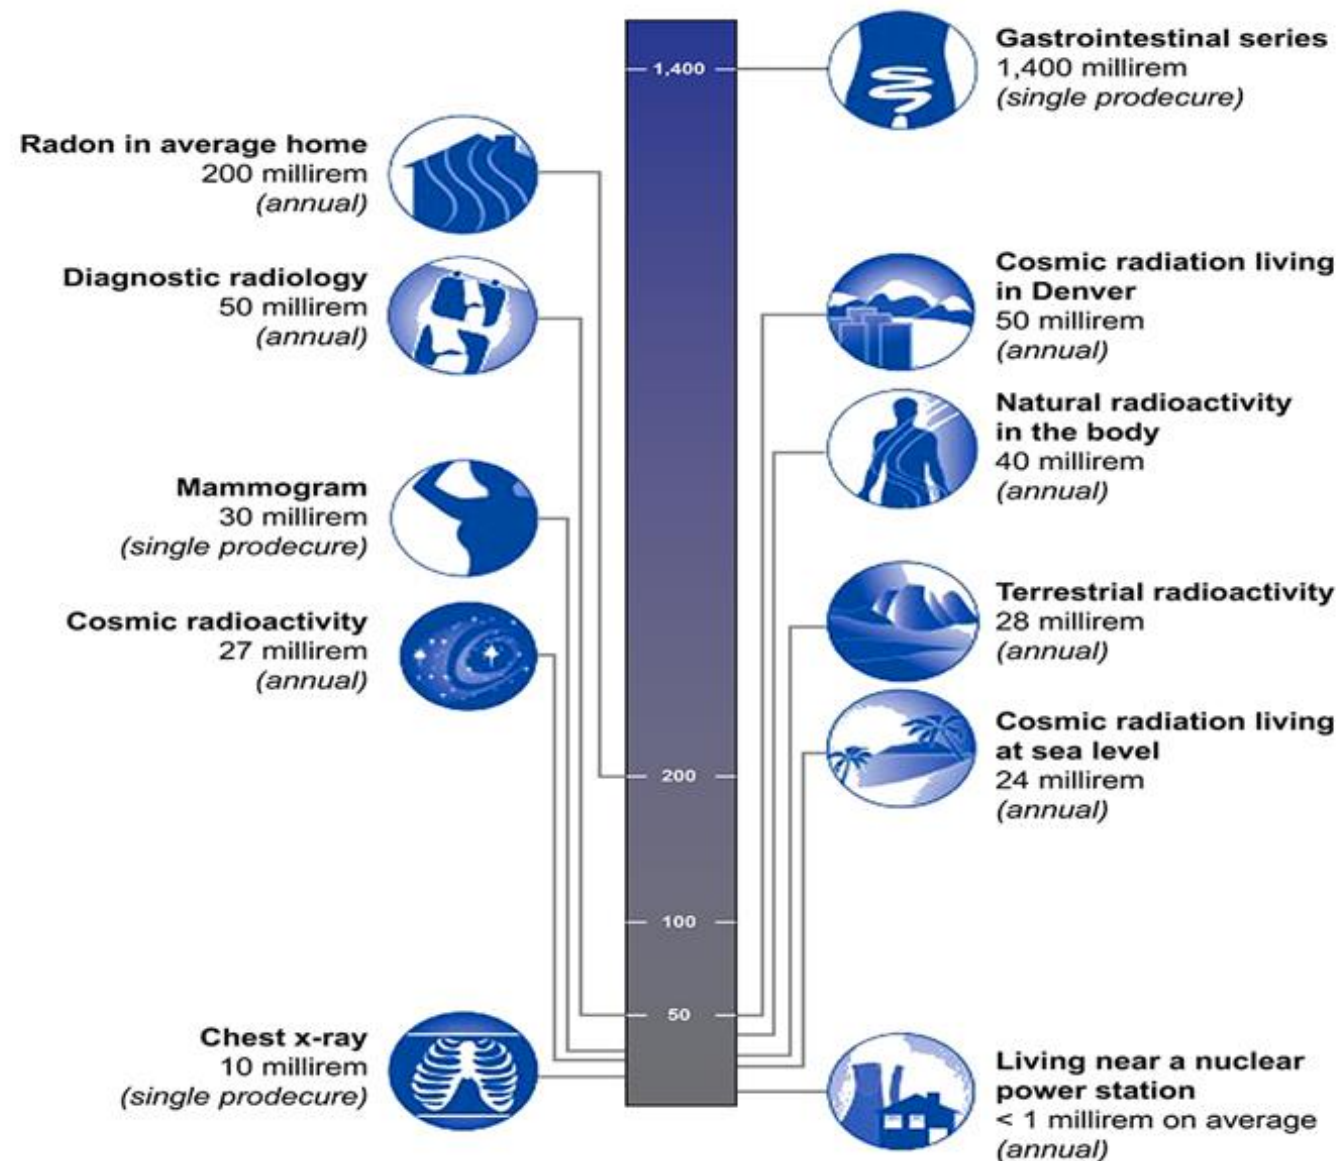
1,400

200

100

50

Gastrointestinal series
1,400 millirem
(single prodecure)

Radon in average home
200 millirem
(annual)

Diagnostic radiology
50 millirem
(annual)

Cosmic radiation living in Denver
50 millirem
(annual)

Natural radioactivity in the body
40 millirem
(annual)

Mammogram
30 millirem
(single prodecure)

Cosmic radioactivity
27 millirem
(annual)

Terrestrial radioactivity
28 millirem
(annual)

Cosmic radiation living at sea level
24 millirem
(annual)

Chest x-ray
10 millirem
(single prodecure)

Living near a nuclear power station
< 1 millirem on average
(annual)